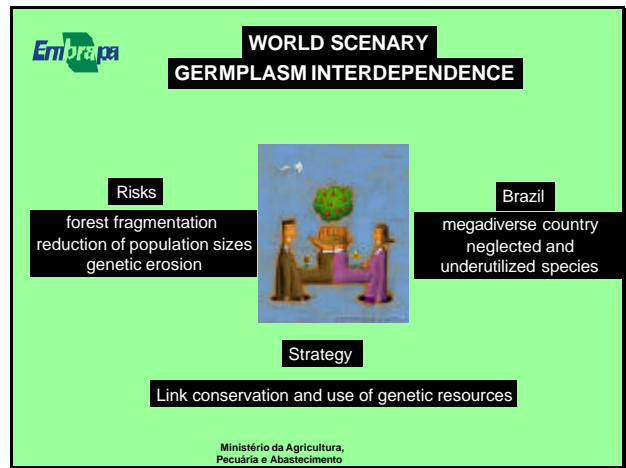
Embrapa

WORLD SCENARY
GERMPLASM INTERDEPENDENCE

Risks

forest fragmentation
reduction of population sizes
genetic erosion

Brazil

megadiverse country
neglected and
underutilized species

Strategy

Link conservation and use of genetic resources

Ministério da Agricultura,
Pecuária e Abastecimento